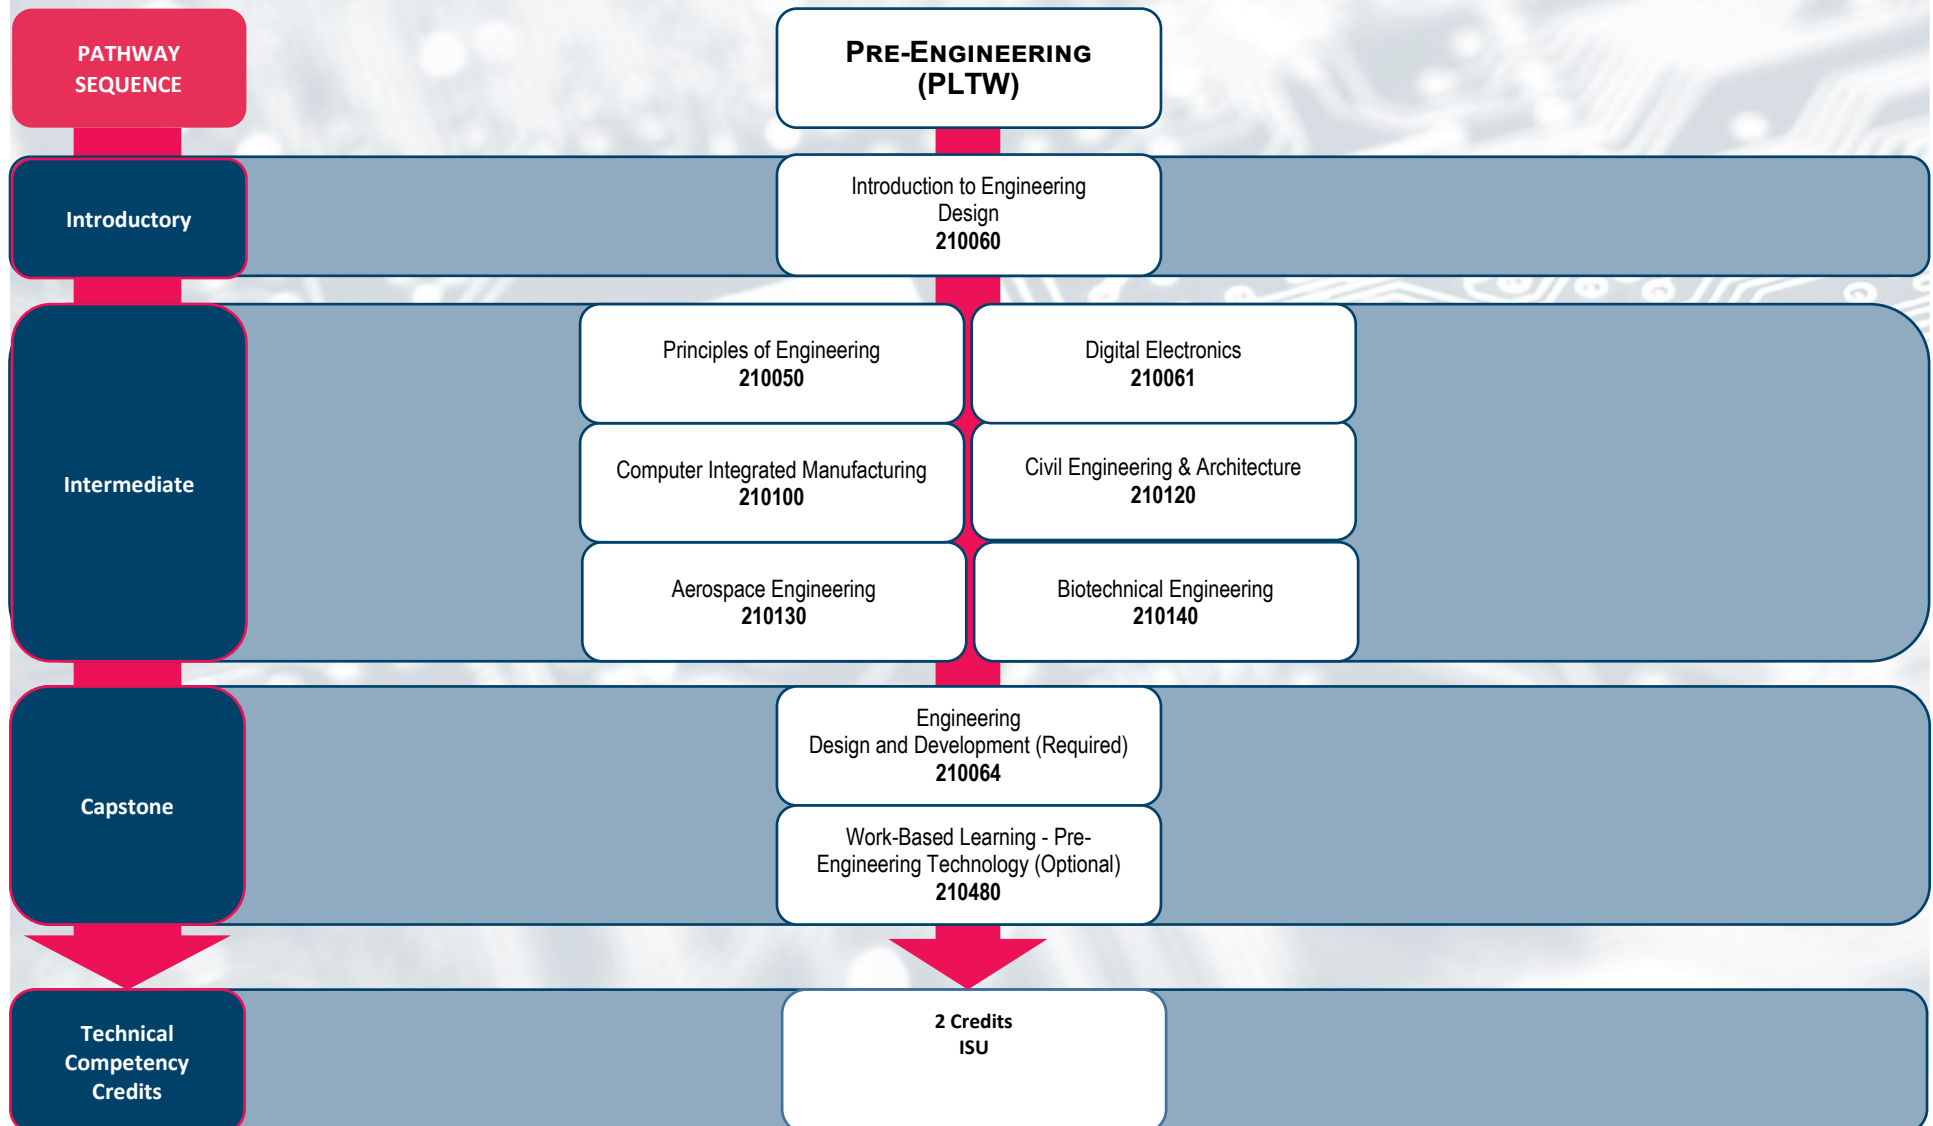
PATHWAY SEQUENCE

PRE-ENGINEERING (PLTW)

Introductory

Introduction to Engineering Design
210060

Intermediate

Principles of Engineering
210050

Digital Electronics
210061

Computer Integrated Manufacturing
210100

Civil Engineering & Architecture
210120

Aerospace Engineering
210130

Biotechnical Engineering
210140

Capstone

Engineering Design and Development (Required)
210064

Work-Based Learning - Pre-Engineering Technology (Optional)
210480

Technical Competency Credits

2 Credits
ISU